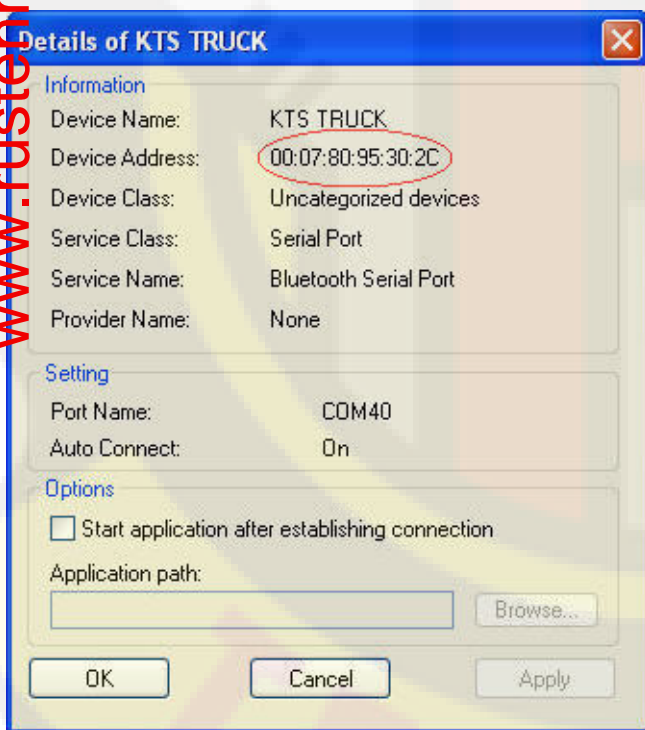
www.ruster

Details of KTS TRUCK

Information

Device Name: KTS TRUCK
Device Address: 00:07:80:95:30:2C
Device Class: Uncategorized devices
Service Class: Serial Port
Service Name: Bluetooth Serial Port
Provider Name: None

Setting

Port Name: COM40
Auto Connect: On

Options

Start application after establishing connection

Application path:

Browse...

OK Cancel Apply